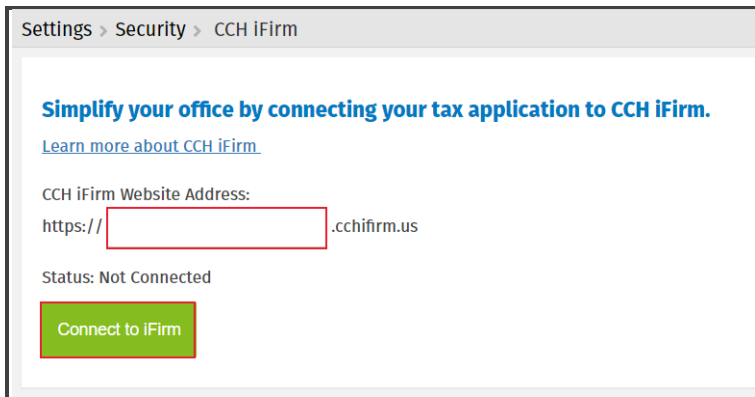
Settings > Security > CCH iFirm

Simplify your office by connecting your tax application to CCH iFirm.

Learn more about CCH iFirm

CCH iFirm Website Address:

https:// .cchifirm.us

Status: Not Connected

Connect to iFirm